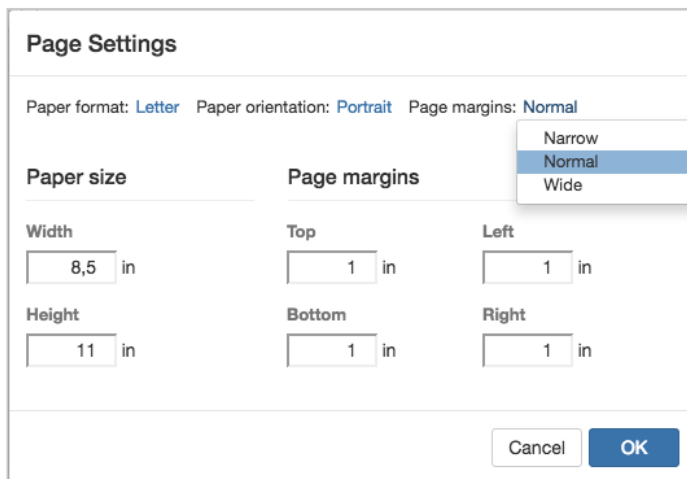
Page Settings

Paper format: Letter Paper orientation: Portrait Page margins: Normal

Narrow
Normal
Wide

Paper size

Width
8,5 in

Height
11 in

Page margins

Top
1 in

Bottom
1 in

Left
1 in

Right
1 in

Cancel OK